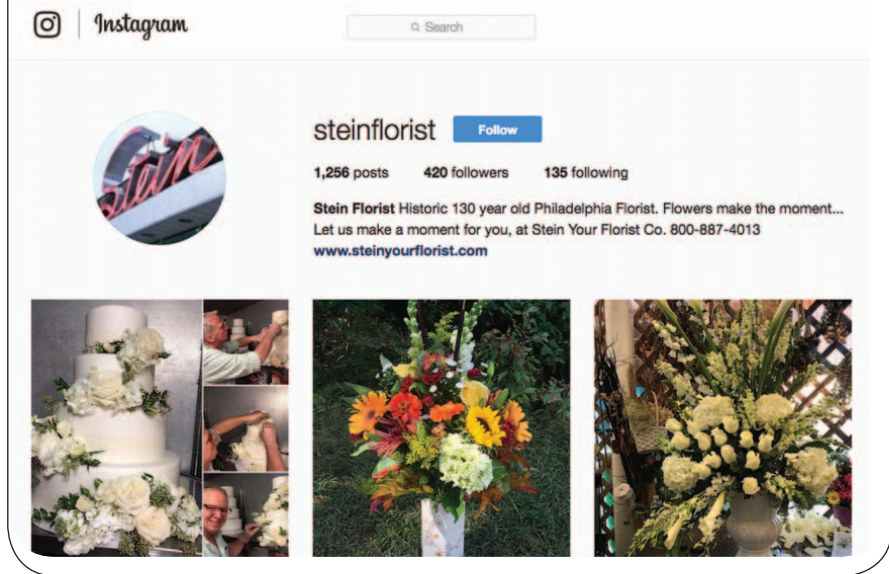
Instagram

Search

Stein

steinflorist Follow

1,256 posts 420 followers 135 following

Stein Florist Historic 130 year old Philadelphia Florist. Flowers make the moment... Let us make a moment for you, at Stein Your Florist Co. 800-887-4013
www.steinyourflorist.com